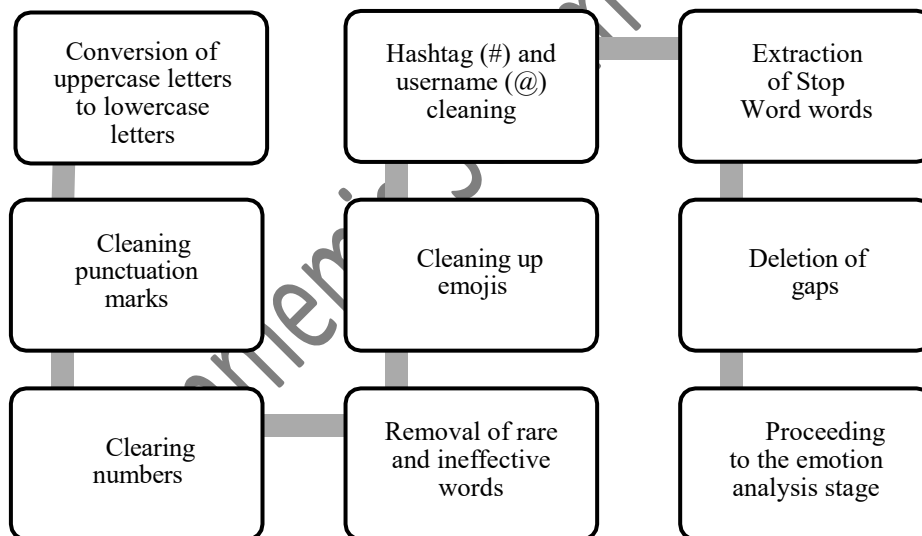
Conversion of uppercase letters to lowercase letters

Cleaning punctuation marks

Clearing numbers

Removal of rare and ineffective words

Cleaning up emojis

Hashtag (#) and username (@) cleaning

Extraction of Stop Word words

Deletion of gaps

Proceeding to the emotion analysis stage